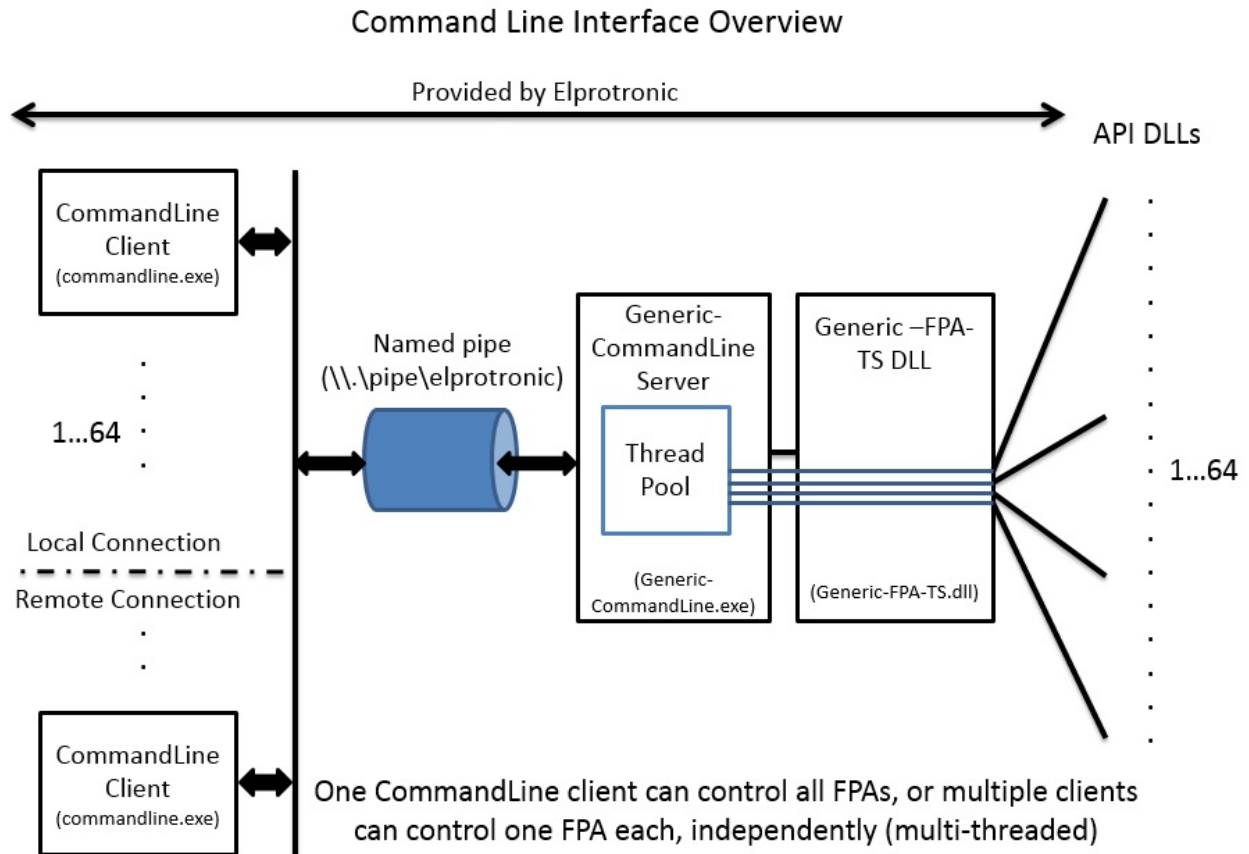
Command Line Interface Overview

Provided by Elprotronic

API DLLs

CommandLine Client (commandline.exe)

1…64

Local Connection

Remote Connection

CommandLine Client (commandline.exe)

Named pipe (\\.\pipe\elprotronic)

Generic-CommandLine Server

Thread Pool

(Generic-CommandLine.exe)

Generic –FPA-TS DLL

(Generic-FPA-TS.dll)

1…64

One CommandLine client can control all FPAs, or multiple clients can control one FPA each, independently (multi-threaded)